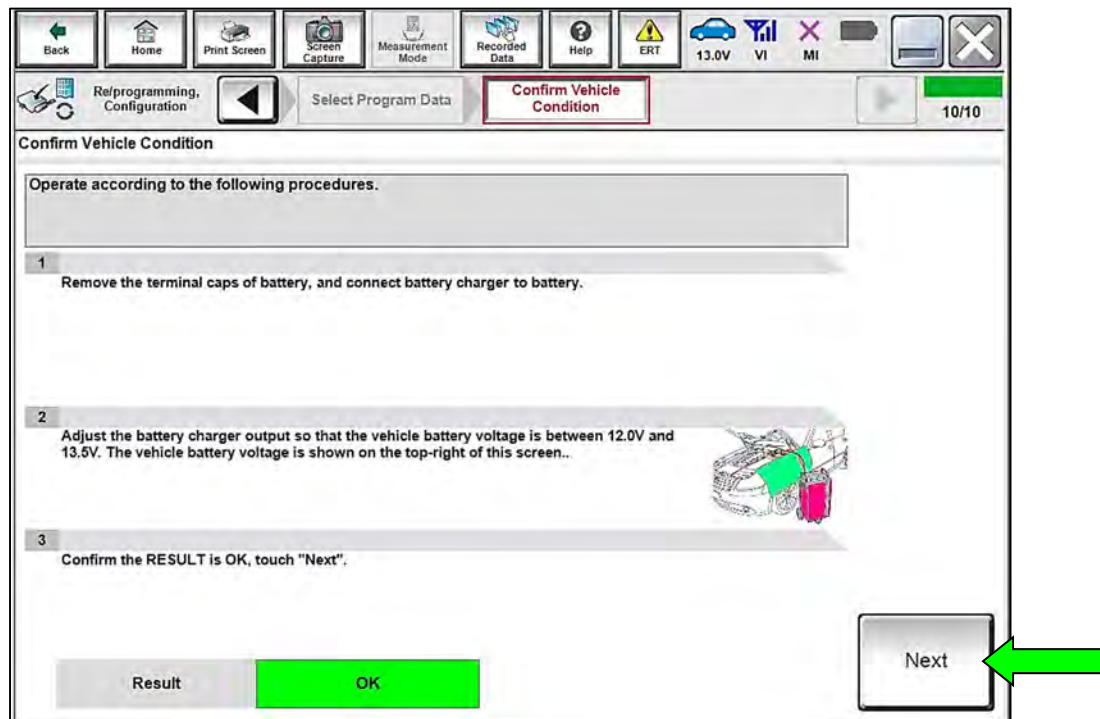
Back Home Print Screen Screen Capture Measurement Mode Recorded Data Help ERT 13.0V VI MI

Re/programming, Configuration

Select Program Data

Confirm Vehicle Condition

10/10

Confirm Vehicle Condition

Operate according to the following procedures.

1

Remove the terminal caps of battery, and connect battery charger to battery.

2

Adjust the battery charger output so that the vehicle battery voltage is between 12.0V and 13.5V. The vehicle battery voltage is shown on the top-right of this screen..

3

Confirm the RESULT is OK, touch "Next".

Result

OK

Next